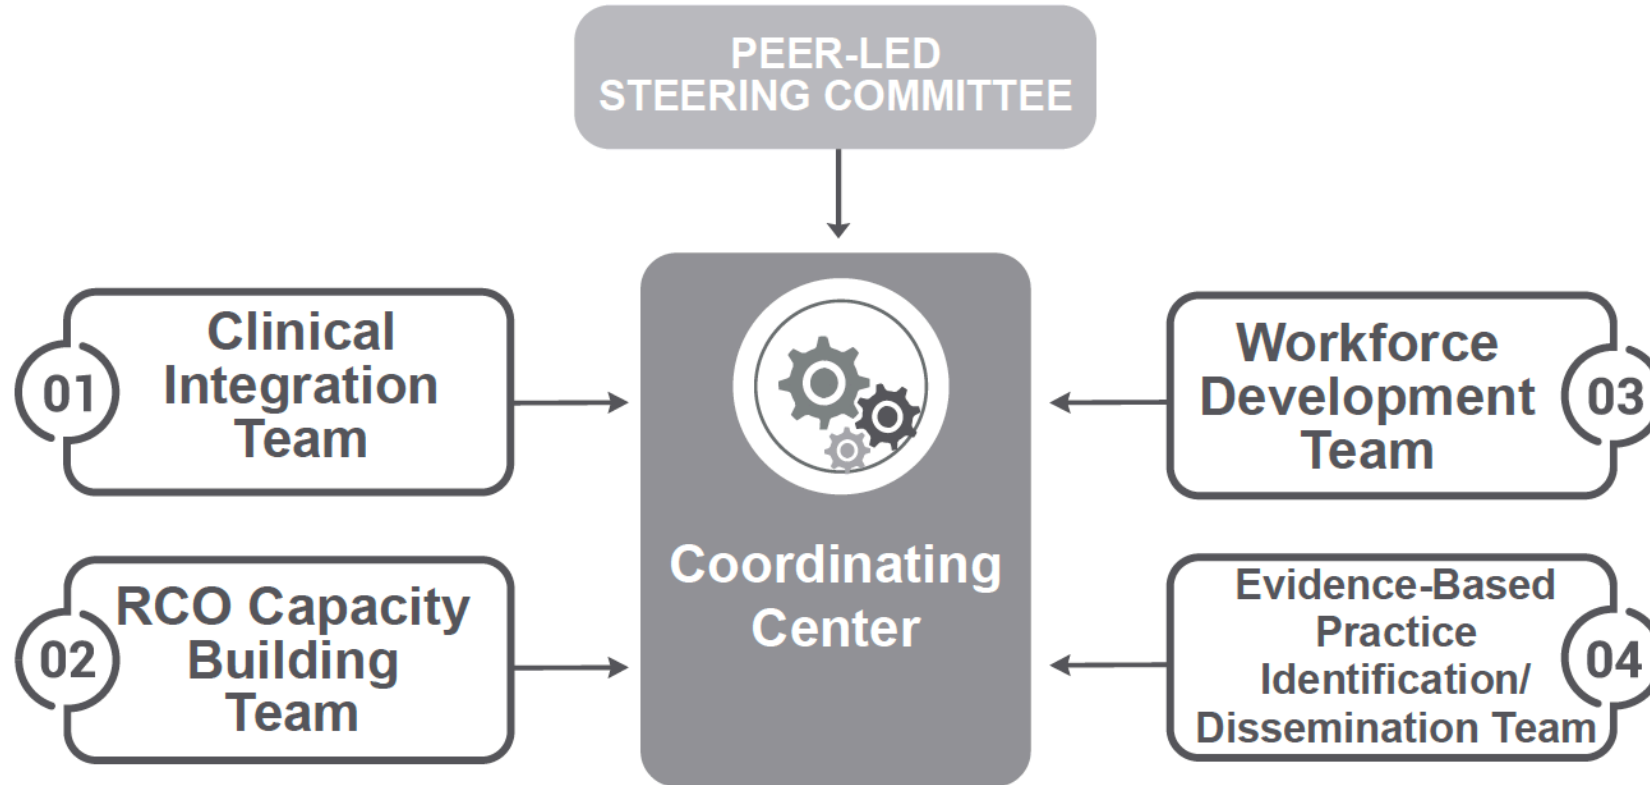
PEER-LED STEERING COMMITTEE

01 Clinical Integration Team

02 RCO Capacity Building Team

Coordinating Center

Workforce Development Team 03

Evidence-Based Practice Identification/ Dissemination Team 04